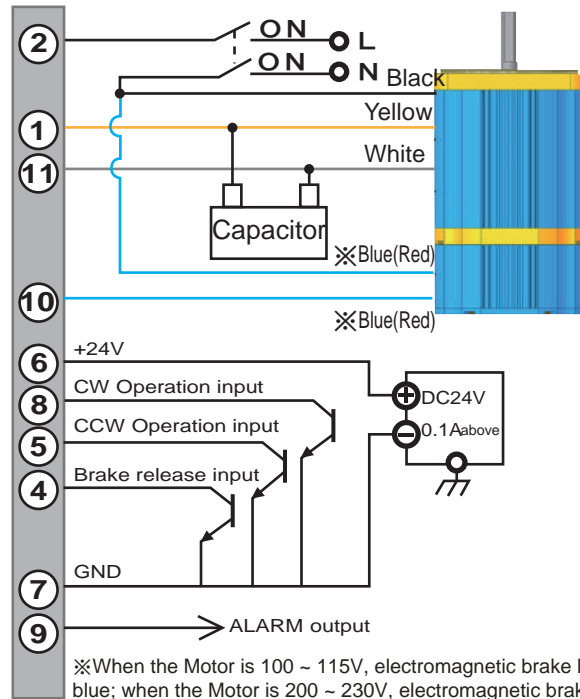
2
ON L
ON N
Black
1
Yellow
11
White
Capacitor
※Blue(Red)
10
※Blue(Red)
6
+24V
8
CW Operation input
5
CCW Operation input
4
Brake release input
DC24V
0.1A above
7
GND
9
ALARM output
※When the Motor is 100 ~ 115V, electromagnetic brake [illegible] blue; when the Motor is 200 ~ 230V, electromagnetic brak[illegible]